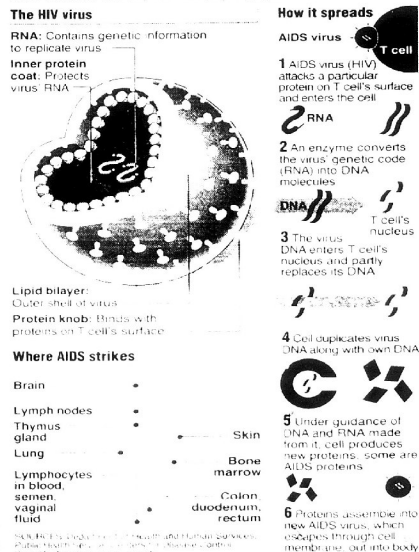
The HIV virus

RNA: Contains genetic information to replicate virus

Inner protein coat: Protects virus' RNA

Lipid bilayer: Outer shell of virus

Protein knob: Binds with proteins on T cell's surface

Where AIDS strikes

Brain

Lymph nodes

Thymus gland

Lung

Lymphocytes in blood, semen, vaginal fluid

Skin

Bone marrow

Colon, duodenum, rectum

SOURCES: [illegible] Health and Human Services, Public Health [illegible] Disease Control

How it spreads

AIDS virus

T cell

1 AIDS virus (HIV) attacks a particular protein on T cell's surface and enters the cell

RNA

2 An enzyme converts the virus' genetic code (RNA) into DNA molecules

DNA

T cell's nucleus

3 The virus DNA enters T cell's nucleus and partly replaces its DNA

4 Cell duplicates virus DNA along with own DNA

5 Under guidance of DNA and RNA made from it, cell produces new proteins, some are AIDS proteins

6 Proteins assemble into new AIDS virus, which escapes through cell membrane, out into body